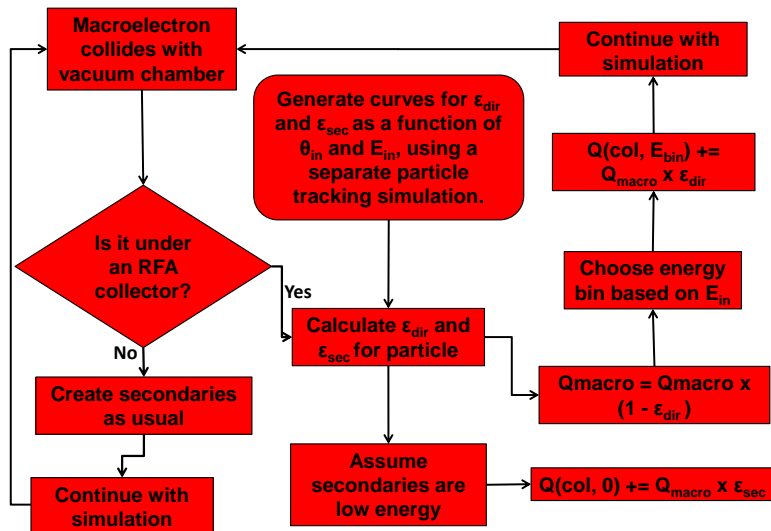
Macroelectron collides with vacuum chamber

Is it under an RFA collector?

No

Yes

Create secondaries as usual

Continue with simulation

Generate curves for $\varepsilon_{dir}$ and $\varepsilon_{sec}$ as a function of $\theta_{in}$ and $E_{in}$, using a separate particle tracking simulation.

Calculate $\varepsilon_{dir}$ and $\varepsilon_{sec}$ for particle

Assume secondaries are low energy

Q(col, 0) += $Q_{macro}$ x $\varepsilon_{sec}$

Qmacro = Qmacro x (1 - $\varepsilon_{dir}$ )

Choose energy bin based on $E_{in}$

Q(col, $E_{bin}$) += $Q_{macro}$ x $\varepsilon_{dir}$

Continue with simulation